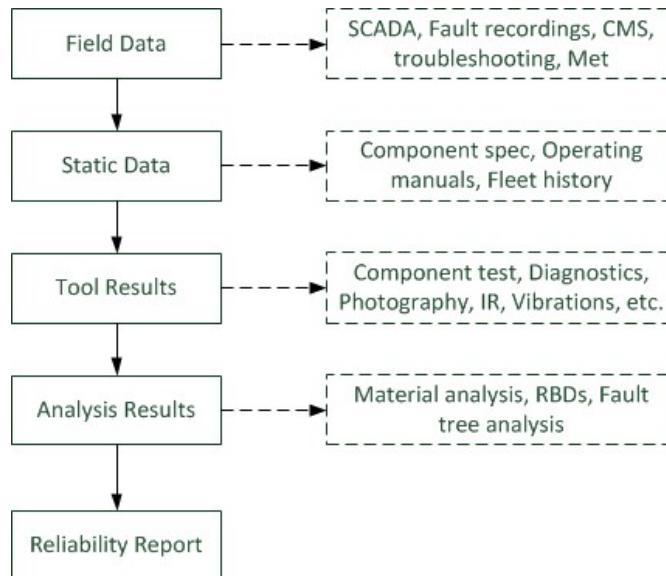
Field Data

SCADA, Fault recordings, CMS, troubleshooting, Met

Static Data

Component spec, Operating manuals, Fleet history

Tool Results

Component test, Diagnostics, Photography, IR, Vibrations, etc.

Analysis Results

Material analysis, RBDs, Fault tree analysis

Reliability Report